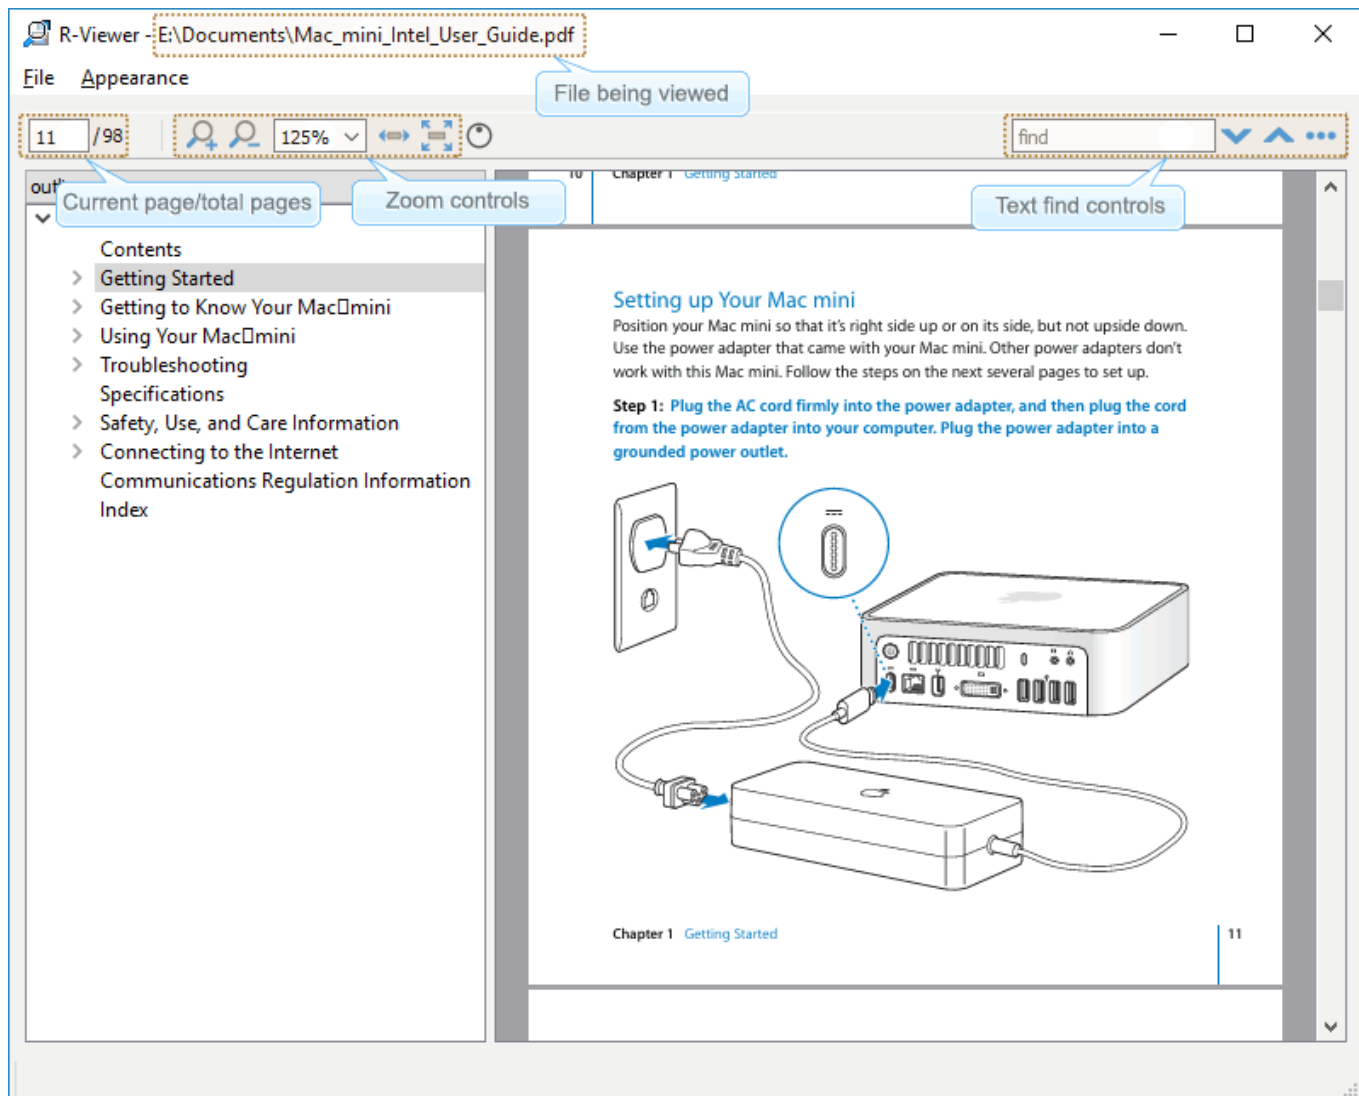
R-Viewer - E:\Documents\Mac_mini_Intel_User_Guide.pdf

File Appearance

File being viewed

11 / 98

125%

find

out

Current page/total pages

Zoom controls

Text find controls

10 Chapter 1 Getting Started

Contents
Getting Started
Getting to Know Your Mac□mini
Using Your Mac□mini
Troubleshooting
Specifications
Safety, Use, and Care Information
Connecting to the Internet
Communications Regulation Information
Index

Setting up Your Mac mini

Position your Mac mini so that it's right side up or on its side, but not upside down. Use the power adapter that came with your Mac mini. Other power adapters don't work with this Mac mini. Follow the steps on the next several pages to set up.

Step 1: Plug the AC cord firmly into the power adapter, and then plug the cord from the power adapter into your computer. Plug the power adapter into a grounded power outlet.

Chapter 1 Getting Started 11